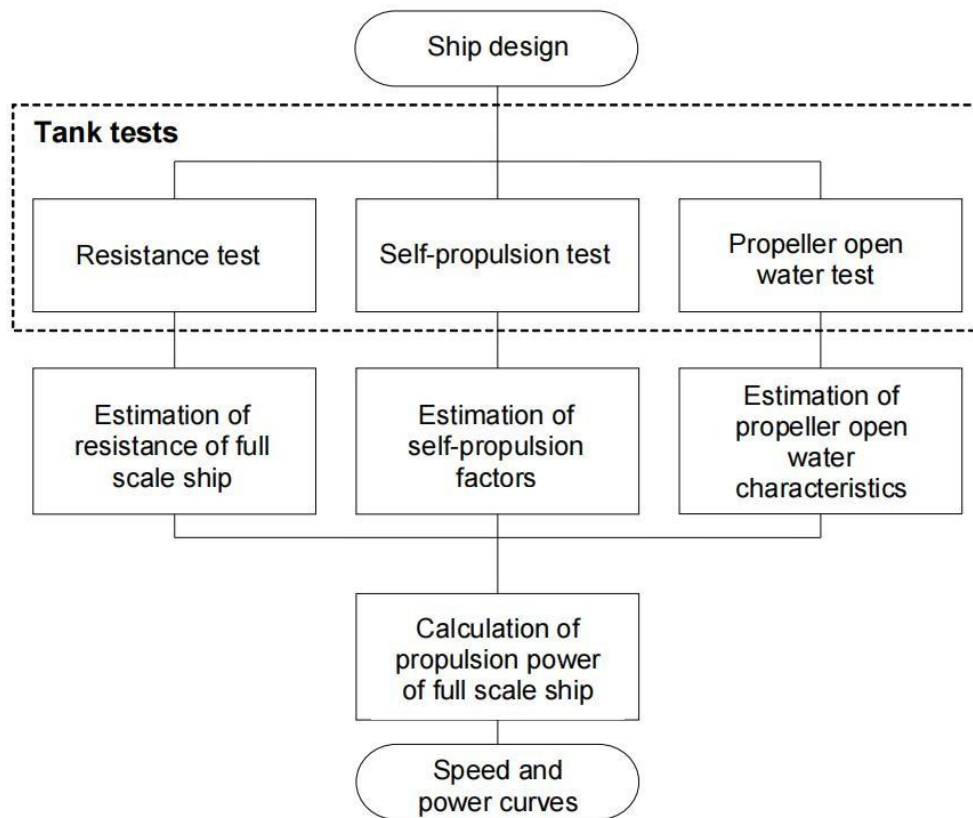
Ship design

Tank tests

Resistance test

Self-propulsion test

Propeller open water test

Estimation of resistance of full scale ship

Estimation of self-propulsion factors

Estimation of propeller open water characteristics

Calculation of propulsion power of full scale ship

Speed and power curves